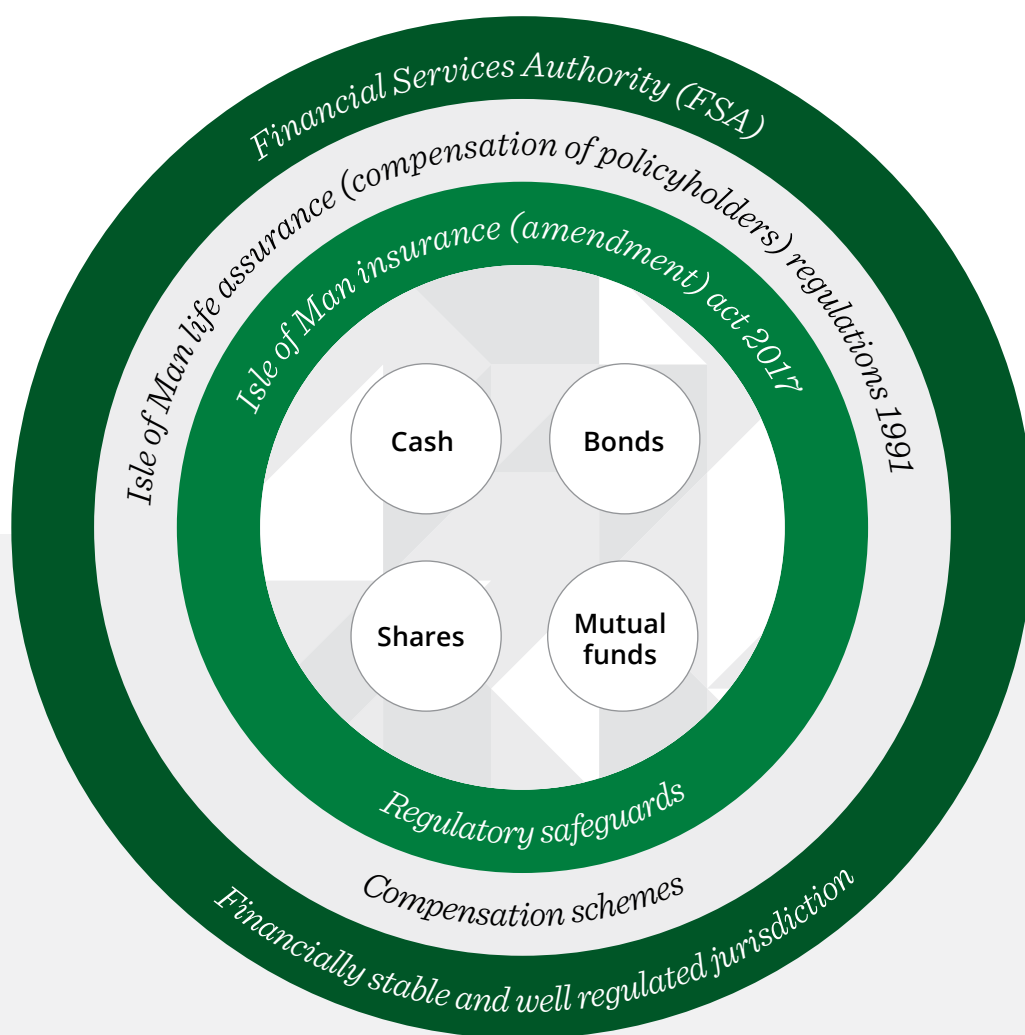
Financial Services Authority (FSA)

Isle of Man life assurance (compensation of policyholders) regulations 1991

Isle of Man insurance (amendment) act 2017

Cash

Bonds

Shares

Mutual funds

Regulatory safeguards

Compensation schemes

Financially stable and well regulated jurisdiction